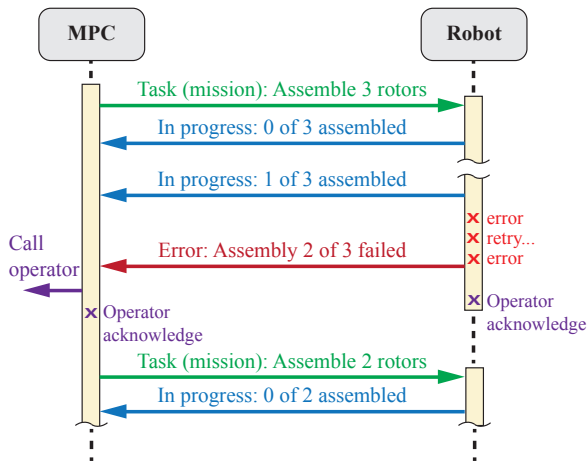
MPC

Robot

Task (mission): Assemble 3 rotors

In progress: 0 of 3 assembled

In progress: 1 of 3 assembled

error
retry...
error

Call operator

Error: Assembly 2 of 3 failed

Operator acknowledge

Operator acknowledge

Task (mission): Assemble 2 rotors

In progress: 0 of 2 assembled